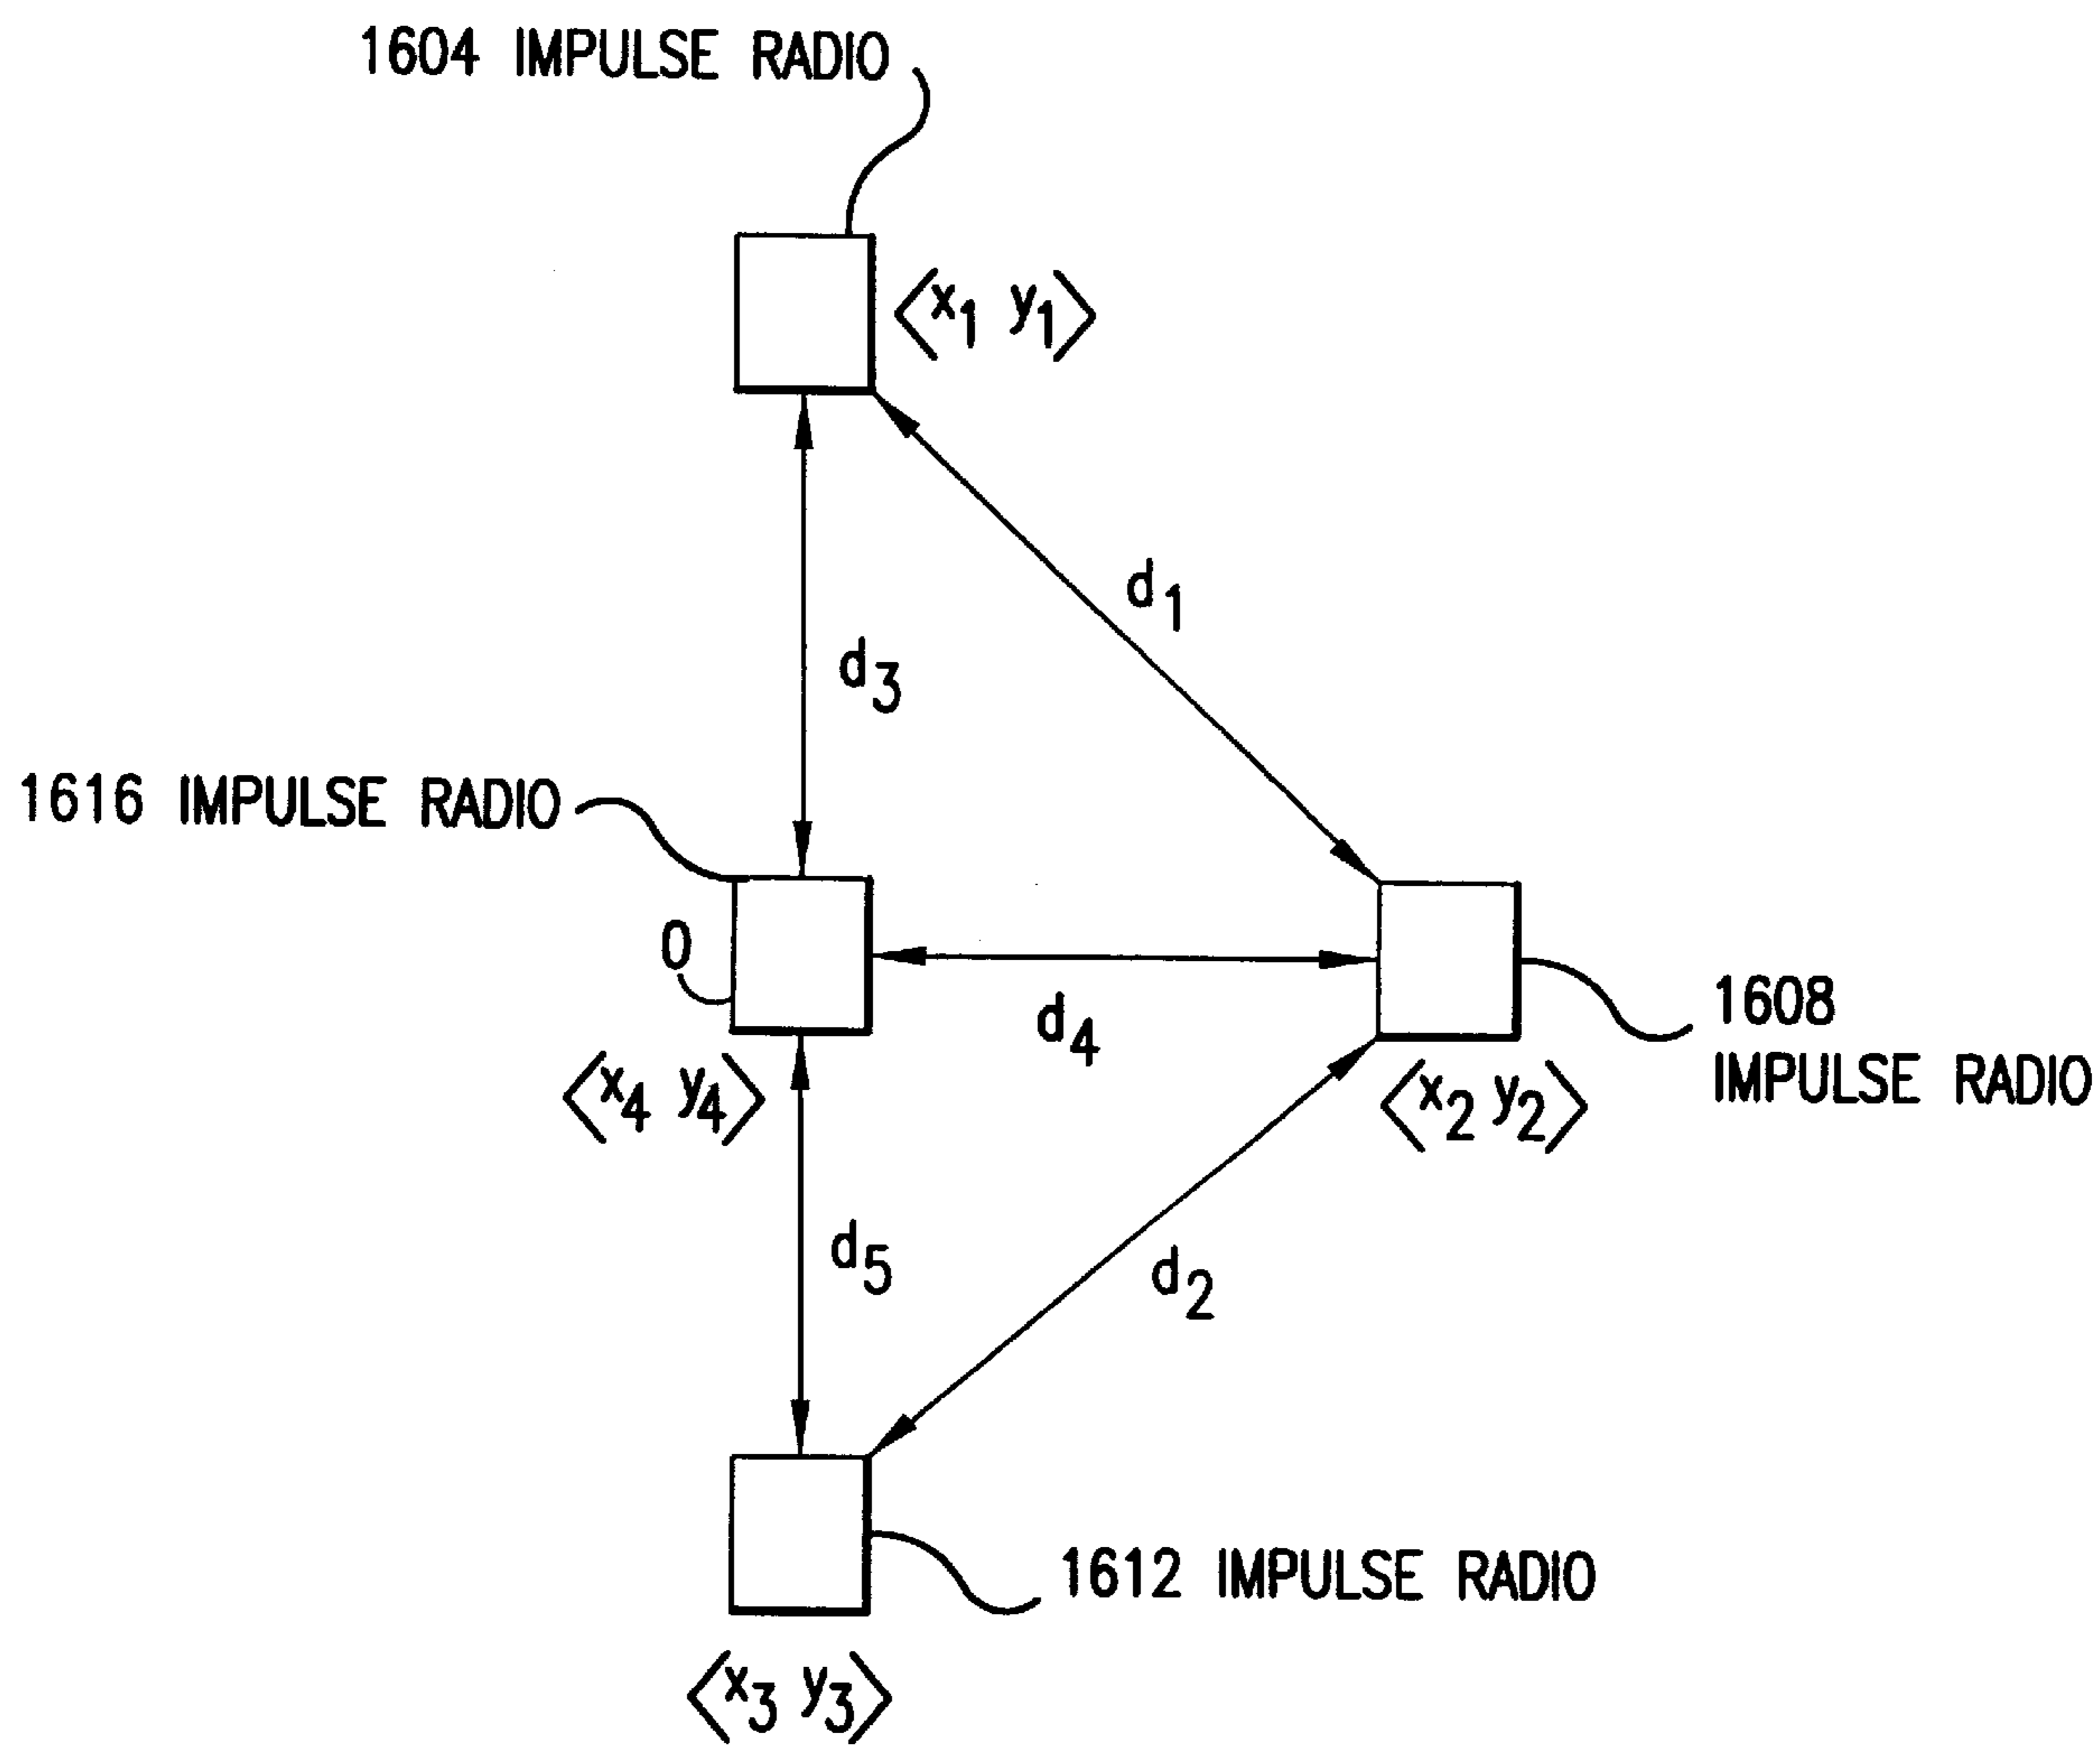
1604 IMPULSE RADIO

$\langle x_1\ y_1 \rangle$

$d_1$

$d_3$

1616 IMPULSE RADIO

0

$d_4$

1608 IMPULSE RADIO

$\langle x_4\ y_4 \rangle$

$\langle x_2\ y_2 \rangle$

$d_5$

$d_2$

1612 IMPULSE RADIO

$\langle x_3\ y_3 \rangle$